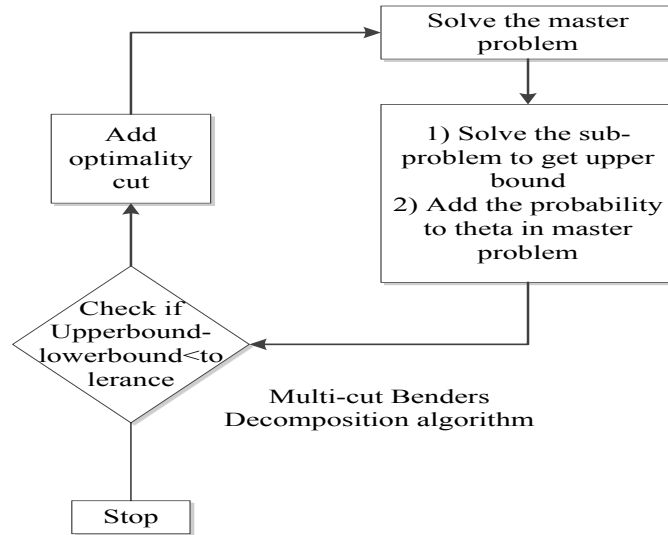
Solve the master problem

1) Solve the subproblem to get upper bound
2) Add the probability to theta in master problem

Add optimality cut

Check if Upperbound-lowerbound<tolerance

Multi-cut Benders Decomposition algorithm

Stop